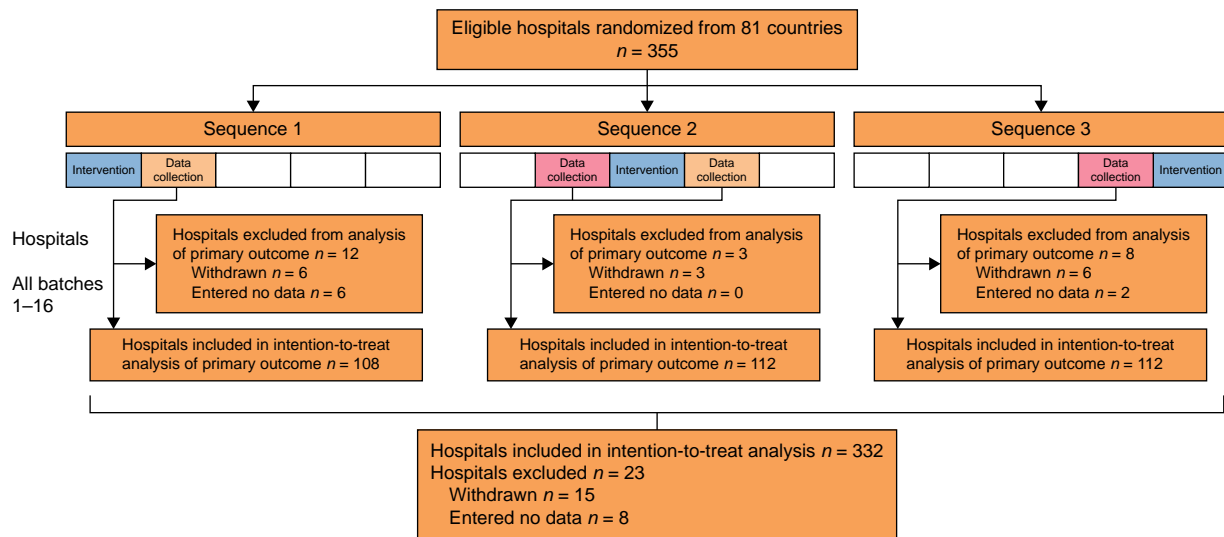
Eligible hospitals randomized from 81 countries
$n = 355$

Sequence 1

| Intervention | Data collection | | | |
|---|---|---|---|---|

Sequence 2

| | Data collection | Intervention | Data collection | |
|---|---|---|---|---|

Sequence 3

| | | | Data collection | Intervention |
|---|---|---|---|---|

Hospitals

All batches 1–16

Hospitals excluded from analysis of primary outcome $n = 12$
Withdrawn $n = 6$
Entered no data $n = 6$

Hospitals excluded from analysis of primary outcome $n = 3$
Withdrawn $n = 3$
Entered no data $n = 0$

Hospitals excluded from analysis of primary outcome $n = 8$
Withdrawn $n = 6$
Entered no data $n = 2$

Hospitals included in intention-to-treat analysis of primary outcome $n = 108$

Hospitals included in intention-to-treat analysis of primary outcome $n = 112$

Hospitals included in intention-to-treat analysis of primary outcome $n = 112$

Hospitals included in intention-to-treat analysis $n = 332$
Hospitals excluded $n = 23$
Withdrawn $n = 15$
Entered no data $n = 8$